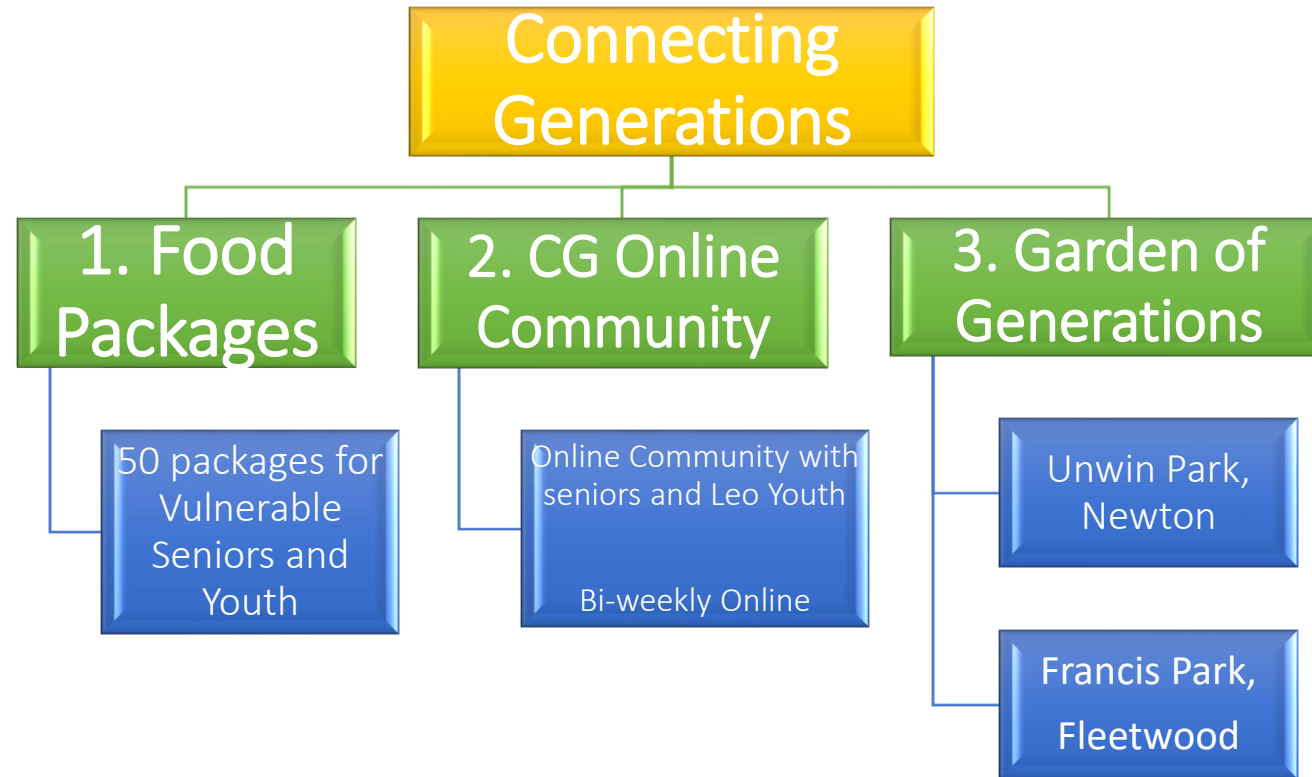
Connecting Generations

1. Food Packages

50 packages for Vulnerable Seniors and Youth

2. CG Online Community

Online Community with seniors and Leo Youth

Bi-weekly Online

3. Garden of Generations

Unwin Park, Newton

Francis Park, Fleetwood